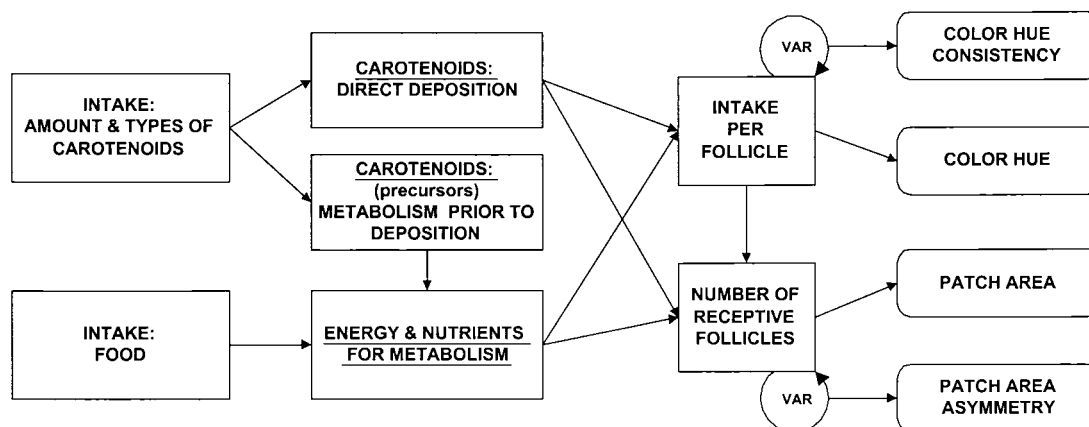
INTAKE: AMOUNT & TYPES OF CAROTENOIDS

CAROTENOIDS: DIRECT DEPOSITION

CAROTENOIDS: (precursors) METABOLISM PRIOR TO DEPOSITION

INTAKE: FOOD

ENERGY & NUTRIENTS FOR METABOLISM

VAR

INTAKE PER FOLLICLE

NUMBER OF RECEPTIVE FOLLICLES

VAR

COLOR HUE CONSISTENCY

COLOR HUE

PATCH AREA

PATCH AREA ASYMMETRY